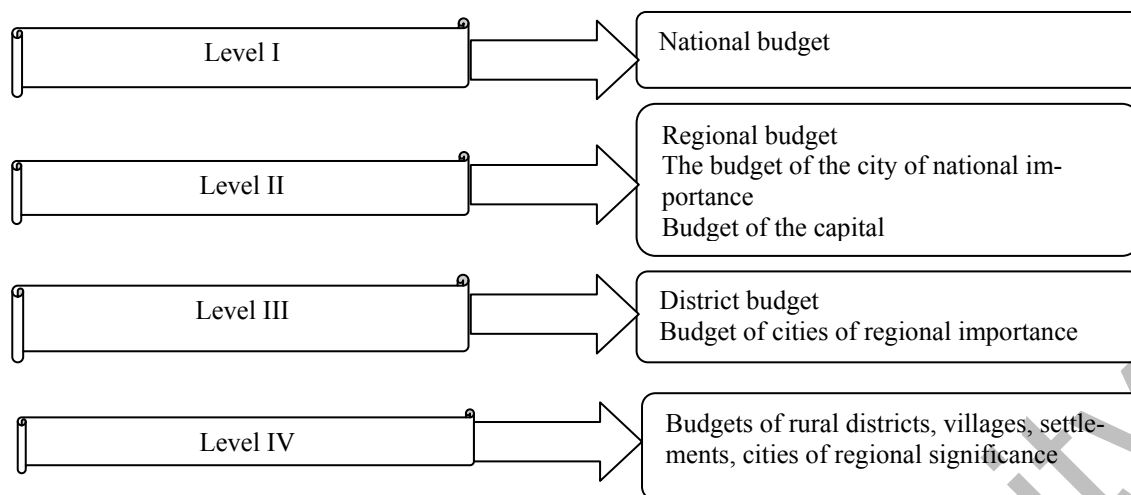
Level I

National budget

Level II

Regional budget
The budget of the city of national importance
Budget of the capital

Level III

District budget
Budget of cities of regional importance

Level IV

Budgets of rural districts, villages, settlements, cities of regional significance